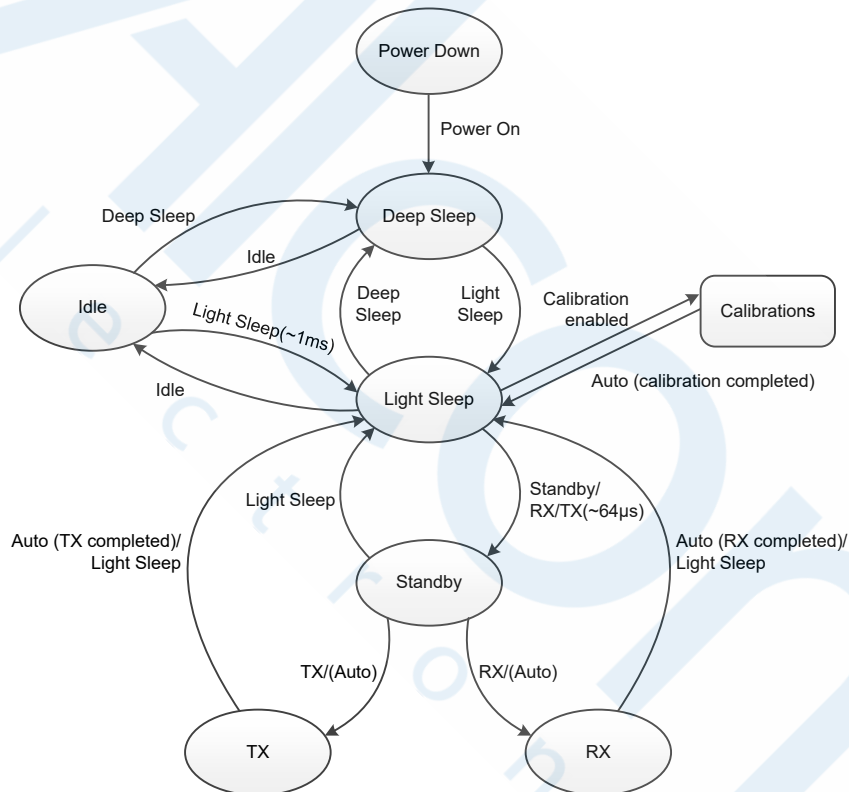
Power Down

Power On

Deep Sleep

Deep Sleep

Idle

Idle

Deep Sleep

Light Sleep

Light Sleep(~1ms)

Calibration enabled

Calibrations

Idle

Light Sleep

Auto (calibration completed)

Light Sleep

Standby/ RX/TX(~64μs)

Auto (TX completed)/ Light Sleep

Auto (RX completed)/ Light Sleep

Standby

TX/(Auto)

RX/(Auto)

TX

RX